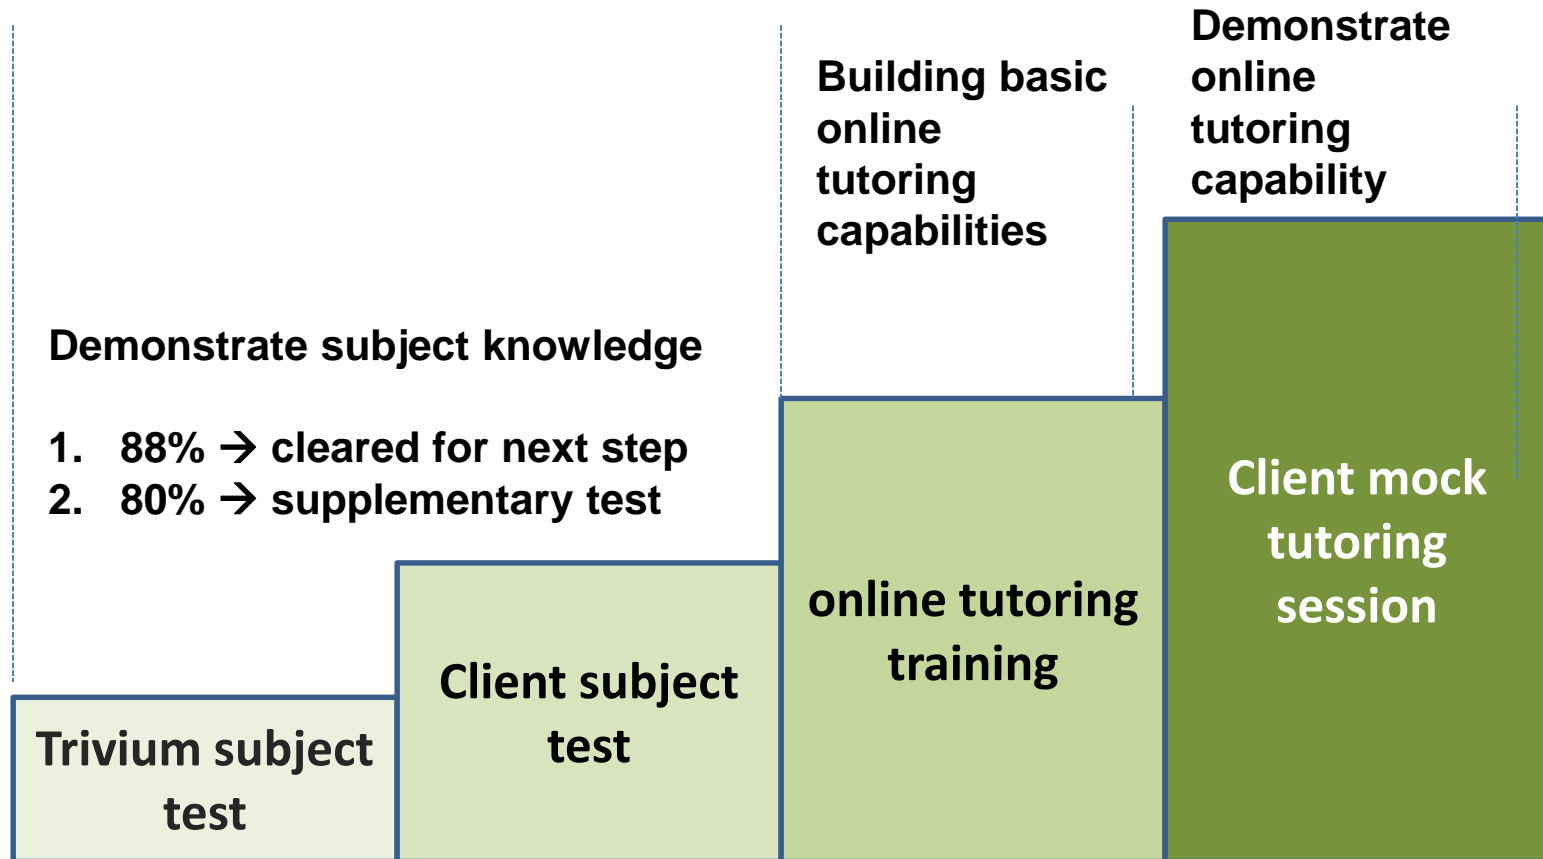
Building basic online tutoring capabilities

Demonstrate online tutoring capability

Demonstrate subject knowledge

1. 88% → cleared for next step
2. 80% → supplementary test

Trivium subject test

Client subject test

online tutoring training

Client mock tutoring session